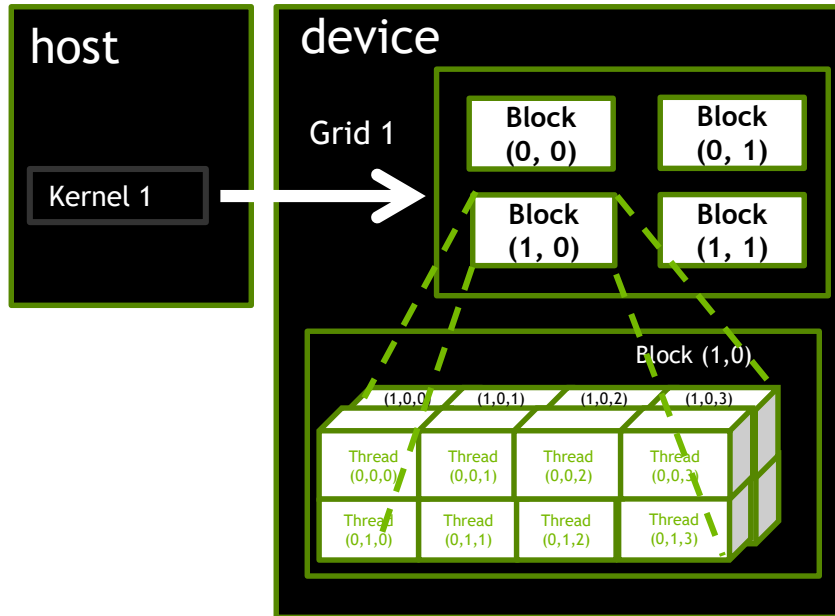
host

Kernel 1

device

Grid 1

Block (0, 0)

Block (0, 1)

Block (1, 0)

Block (1, 1)

Block (1,0)

(1,0,0) (1,0,1) (1,0,2) (1,0,3)

Thread (0,0,0)

Thread (0,0,1)

Thread (0,0,2)

Thread (0,0,3)

Thread (0,1,0)

Thread (0,1,1)

Thread (0,1,2)

Thread (0,1,3)